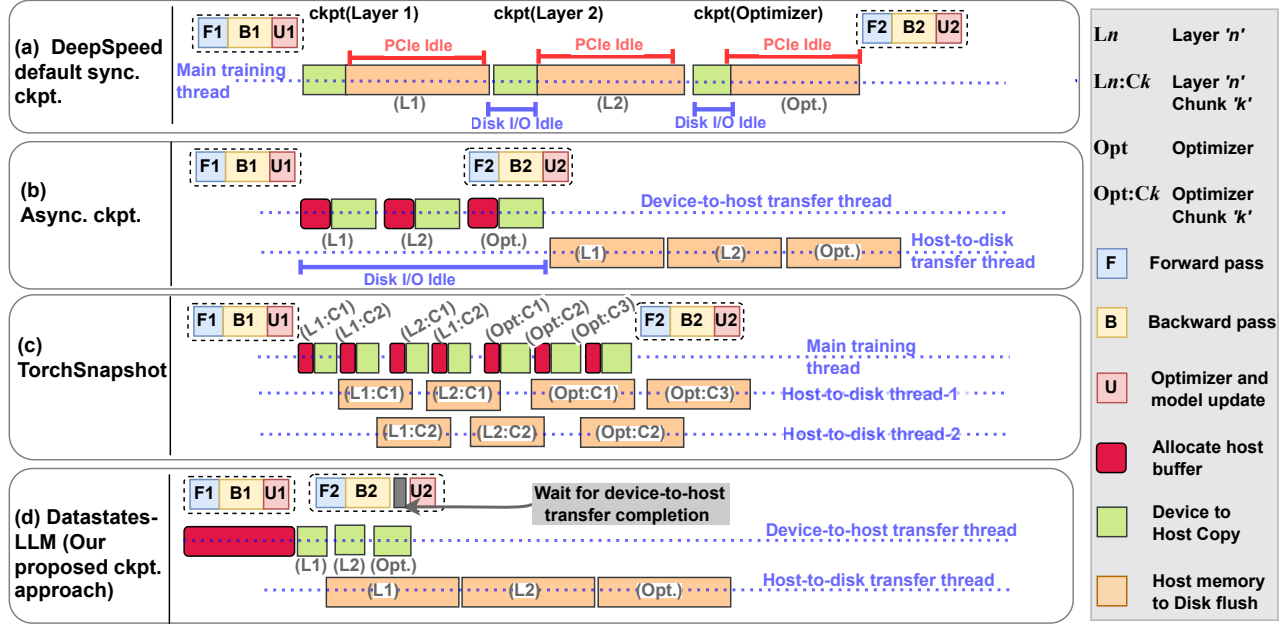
(a) DeepSpeed default sync. ckpt.

F1 B1 U1

ckpt(Layer 1) ckpt(Layer 2) ckpt(Optimizer)

F2 B2 U2

PCIe Idle PCIe Idle PCIe Idle

Main training thread

(L1) (L2) (Opt.)

Disk I/O Idle Disk I/O Idle

(b) Async. ckpt.

F1 B1 U1 F2 B2 U2

Device-to-host transfer thread

(L1) (L2) (Opt.)

(L1) (L2) (Opt.)

Host-to-disk transfer thread

Disk I/O Idle

(c) TorchSnapshot

F1 B1 U1

(L1:C1) (L1:C2) (L2:C1) (L1:C2) (Opt:C1) (Opt:C2) (Opt:C3)

F2 B2 U2

Main training thread

(L1:C1) (L2:C1) (Opt:C1) (Opt:C3) Host-to-disk thread-1

(L1:C2) (L2:C2) (Opt:C2) Host-to-disk thread-2

(d) Datastates-LLM (Our proposed ckpt. approach)

F1 B1 U1 F2 B2 U2

Wait for device-to-host transfer completion

Device-to-host transfer thread

(L1) (L2) (Opt.)

(L1) (L2) (Opt.)

Host-to-disk transfer thread

L$n$ Layer 'n'

L$n$:C$k$ Layer 'n' Chunk 'k'

Opt Optimizer

Opt:C$k$ Optimizer Chunk 'k'

F Forward pass

B Backward pass

U Optimizer and model update

Allocate host buffer

Device to Host Copy

Host memory to Disk flush